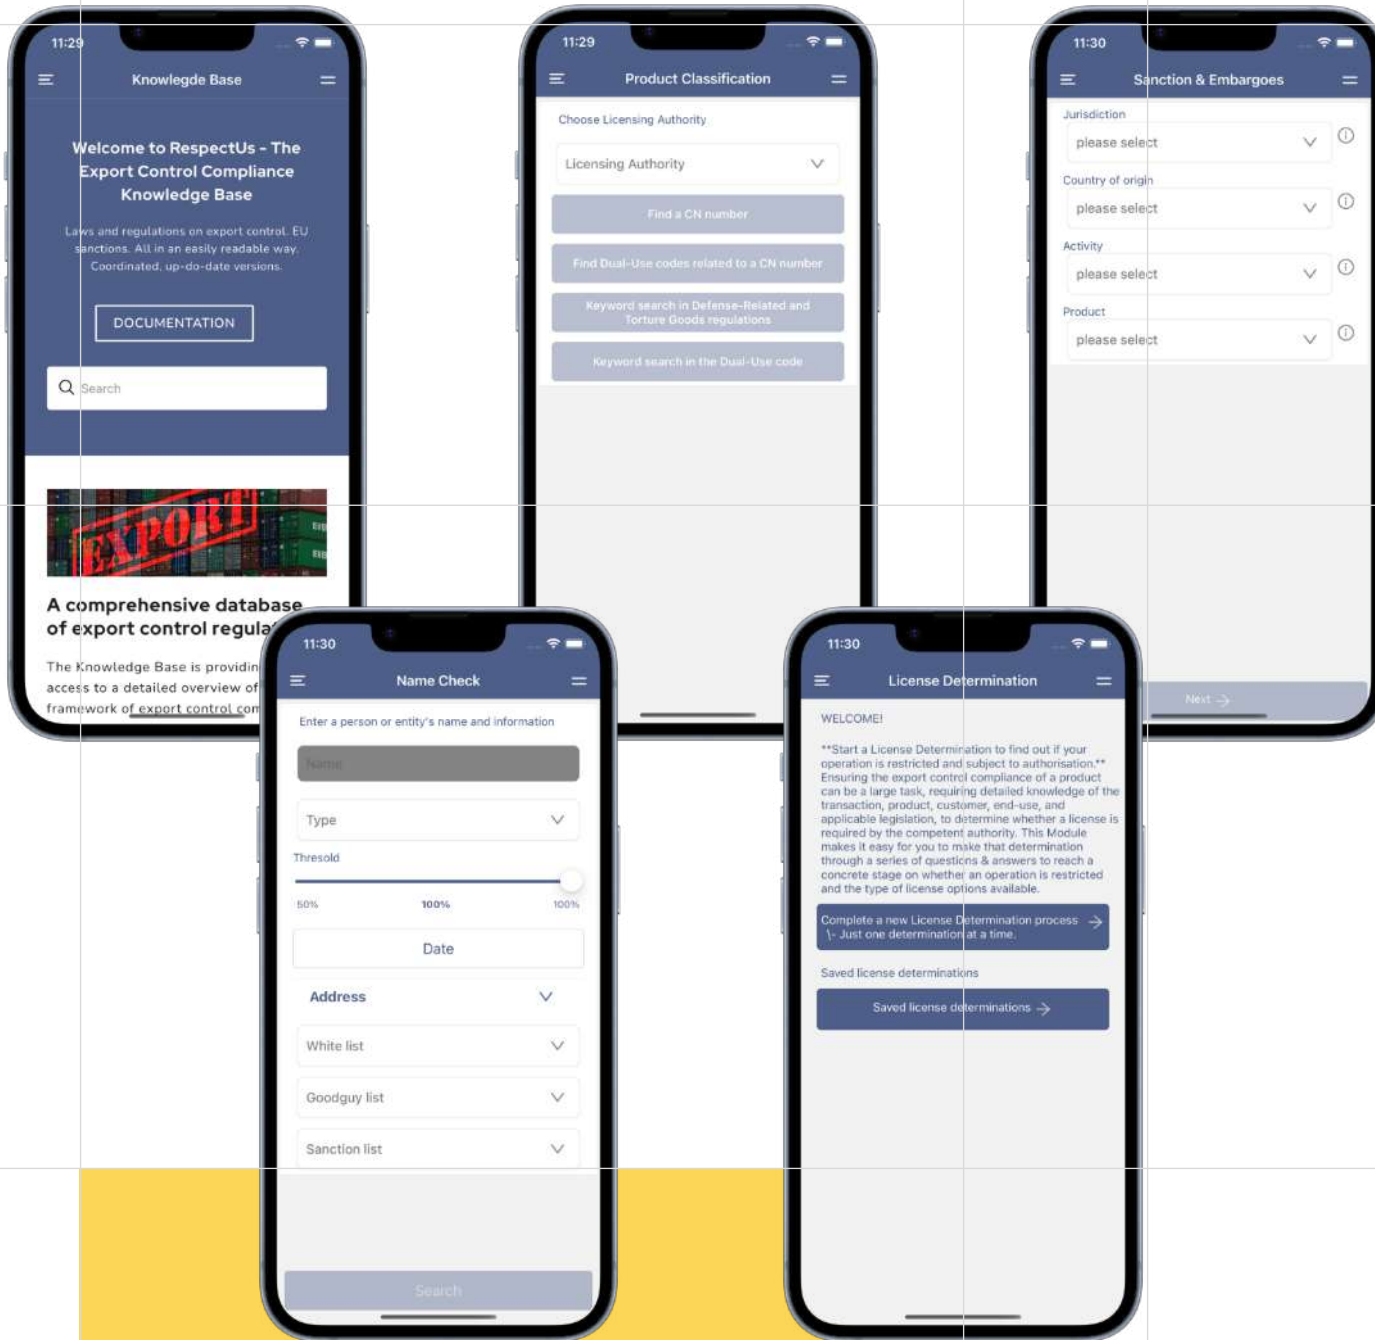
11:29

Knowlegde Base

Welcome to RespectUs - The Export Control Compliance Knowledge Base

Laws and regulations on export control. EU sanctions. All in an easily readable way. Coordinated, up-do-date versions.

DOCUMENTATION

Search

EXPORT

A comprehensive database of export control regula

The Knowledge Base is providin access to a detailed overview of framework of export control com

11:29

Product Classification

Choose Licensing Authority

Licensing Authority

Find a CN number

Find Dual-Use codes related to a CN number

Keyword search in Defense-Related and Torture Goods regulations

Keyword search in the Dual-Use code

11:30

Sanction & Embargoes

Jurisdiction

please select

Country of origin

please select

Activity

please select

Product

please select

Next

11:30

Name Check

Enter a person or entity's name and information

Name

Type

Thresold

50%

100%

100%

Date

Address

White list

Goodguy list

Sanction list

Search

11:30

License Determination

WELCOME!

**Start a License Determination to find out if your operation is restricted and subject to authorisation.** Ensuring the export control compliance of a product can be a large task, requiring detailed knowledge of the transaction, product, customer, end-use, and applicable legislation, to determine whether a license is required by the competent authority. This Module makes it easy for you to make that determination through a series of questions & answers to reach a concrete stage on whether an operation is restricted and the type of license options available.

Complete a new License Determination process \- Just one determination at a time.

Saved license determinations

Saved license determinations